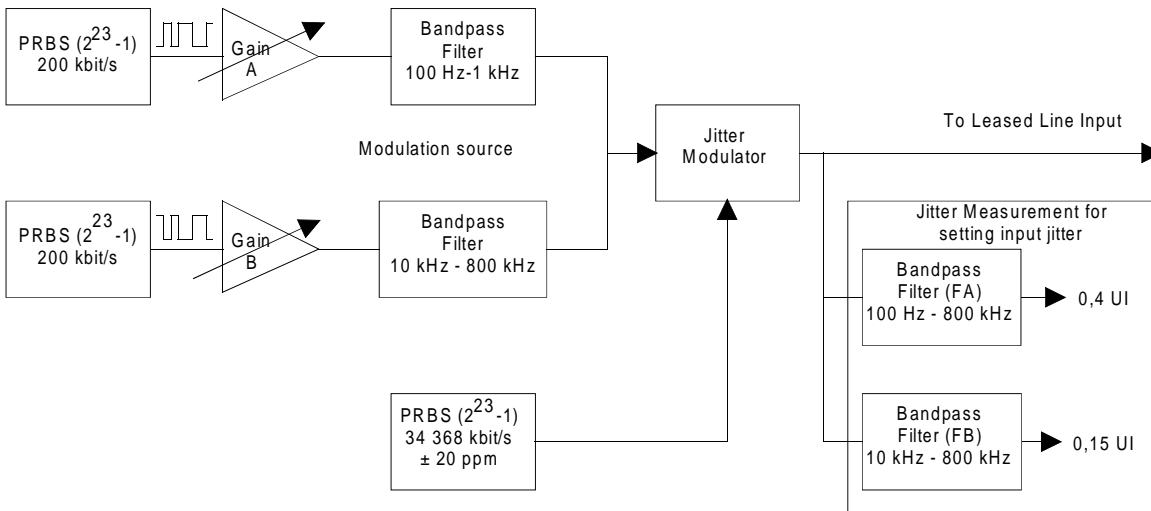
PRBS ($2^{23}$-1) 200 kbit/s

Gain A

Bandpass Filter 100 Hz-1 kHz

Modulation source

PRBS ($2^{23}$-1) 200 kbit/s

Gain B

Bandpass Filter 10 kHz - 800 kHz

Jitter Modulator

To Leased Line Input

Jitter Measurement for setting input jitter

Bandpass Filter (FA) 100 Hz - 800 kHz

0,4 UI

PRBS ($2^{23}$-1) 34 368 kbit/s ± 20 ppm

Bandpass Filter (FB) 10 kHz - 800 kHz

0,15 UI